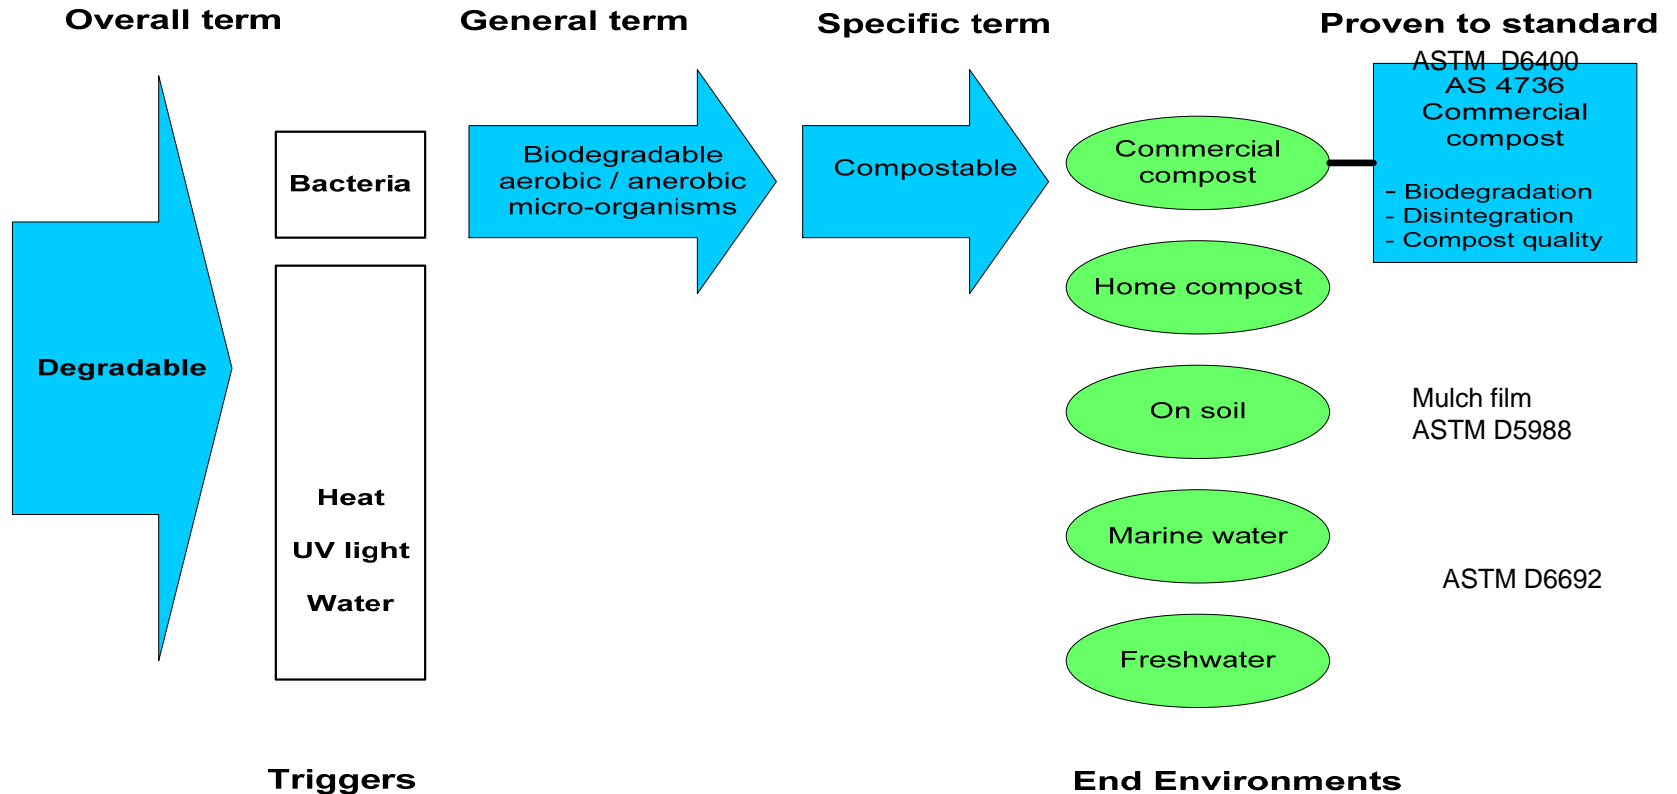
Overall term

General term

Specific term

Proven to standard

Degradable

Bacteria

Heat

UV light

Water

Biodegradable aerobic / anerobic micro-organisms

Compostable

Commercial compost

Home compost

On soil

Marine water

Freshwater

ASTM D6400
AS 4736
Commercial compost

- Biodegradation
- Disintegration
- Compost quality

Mulch film
ASTM D5988

ASTM D6692

Triggers

End Environments